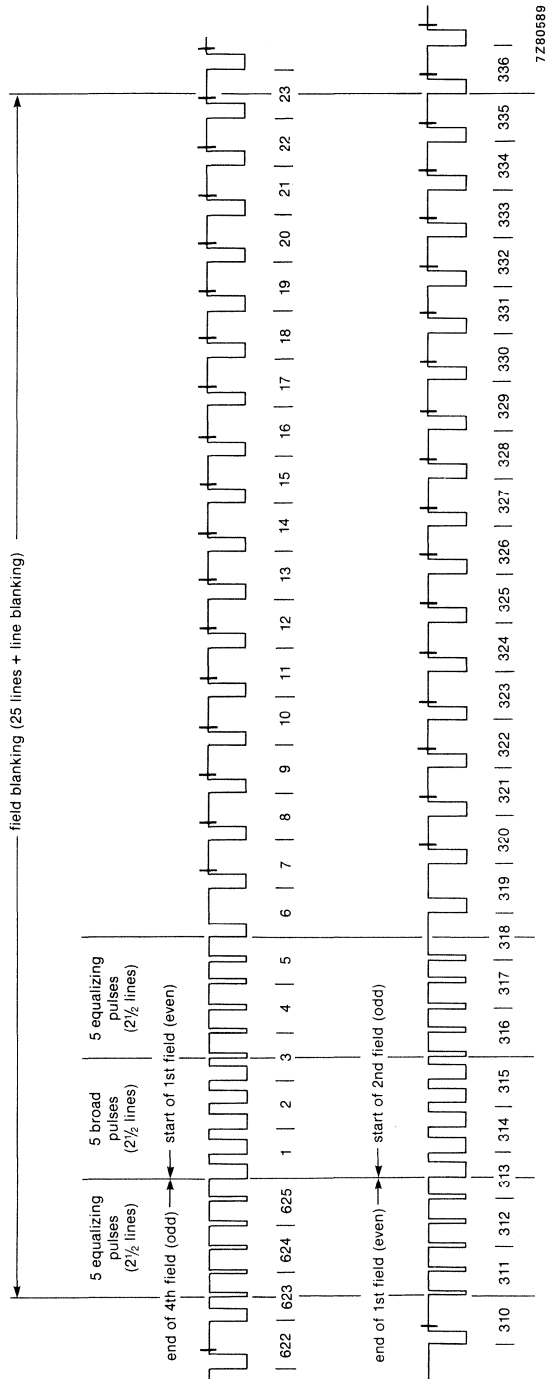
field blanking (25 lines + line blanking)

5 equalizing pulses ($2\frac{1}{2}$ lines)

5 broad pulses ($2\frac{1}{2}$ lines)

5 equalizing pulses ($2\frac{1}{2}$ lines)

end of 4th field (odd)

start of 1st field (even)

622 | 623 | 624 | 625 | 1 | 2 | 3 | 4 | 5 | 6 | 7 | 8 | 9 | 10 | 11 | 12 | 13 | 14 | 15 | 16 | 17 | 18 | 19 | 20 | 21 | 22 | 23 |

end of 1st field (even)

start of 2nd field (odd)

| 310 | 311 | 312 | 313 | 314 | 315 | 316 | 317 | 318 | 319 | 320 | 321 | 322 | 323 | 324 | 325 | 326 | 327 | 328 | 329 | 330 | 331 | 332 | 333 | 334 | 335 | 336 |

7Z80589